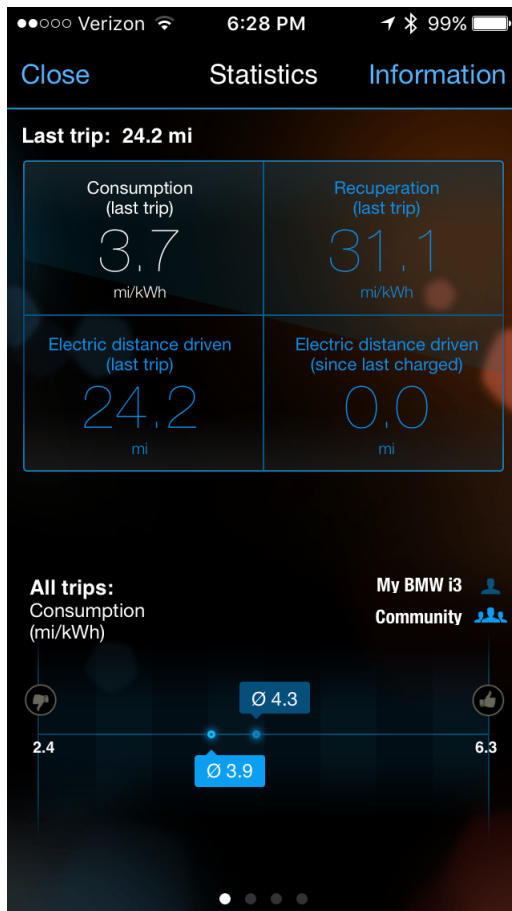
●●○○○ Verizon 6:28 PM 99%

Close Statistics Information

Last trip: 24.2 mi

| Consumption (last trip) 3.7 mi/kWh | Recuperation (last trip) 31.1 mi/kWh |
|---|---|
| Electric distance driven (last trip) 24.2 mi | Electric distance driven (since last charged) 0.0 mi |

All trips:
Consumption (mi/kWh)

My BMW i3
Community

Ø 4.3
2.4
6.3
Ø 3.9